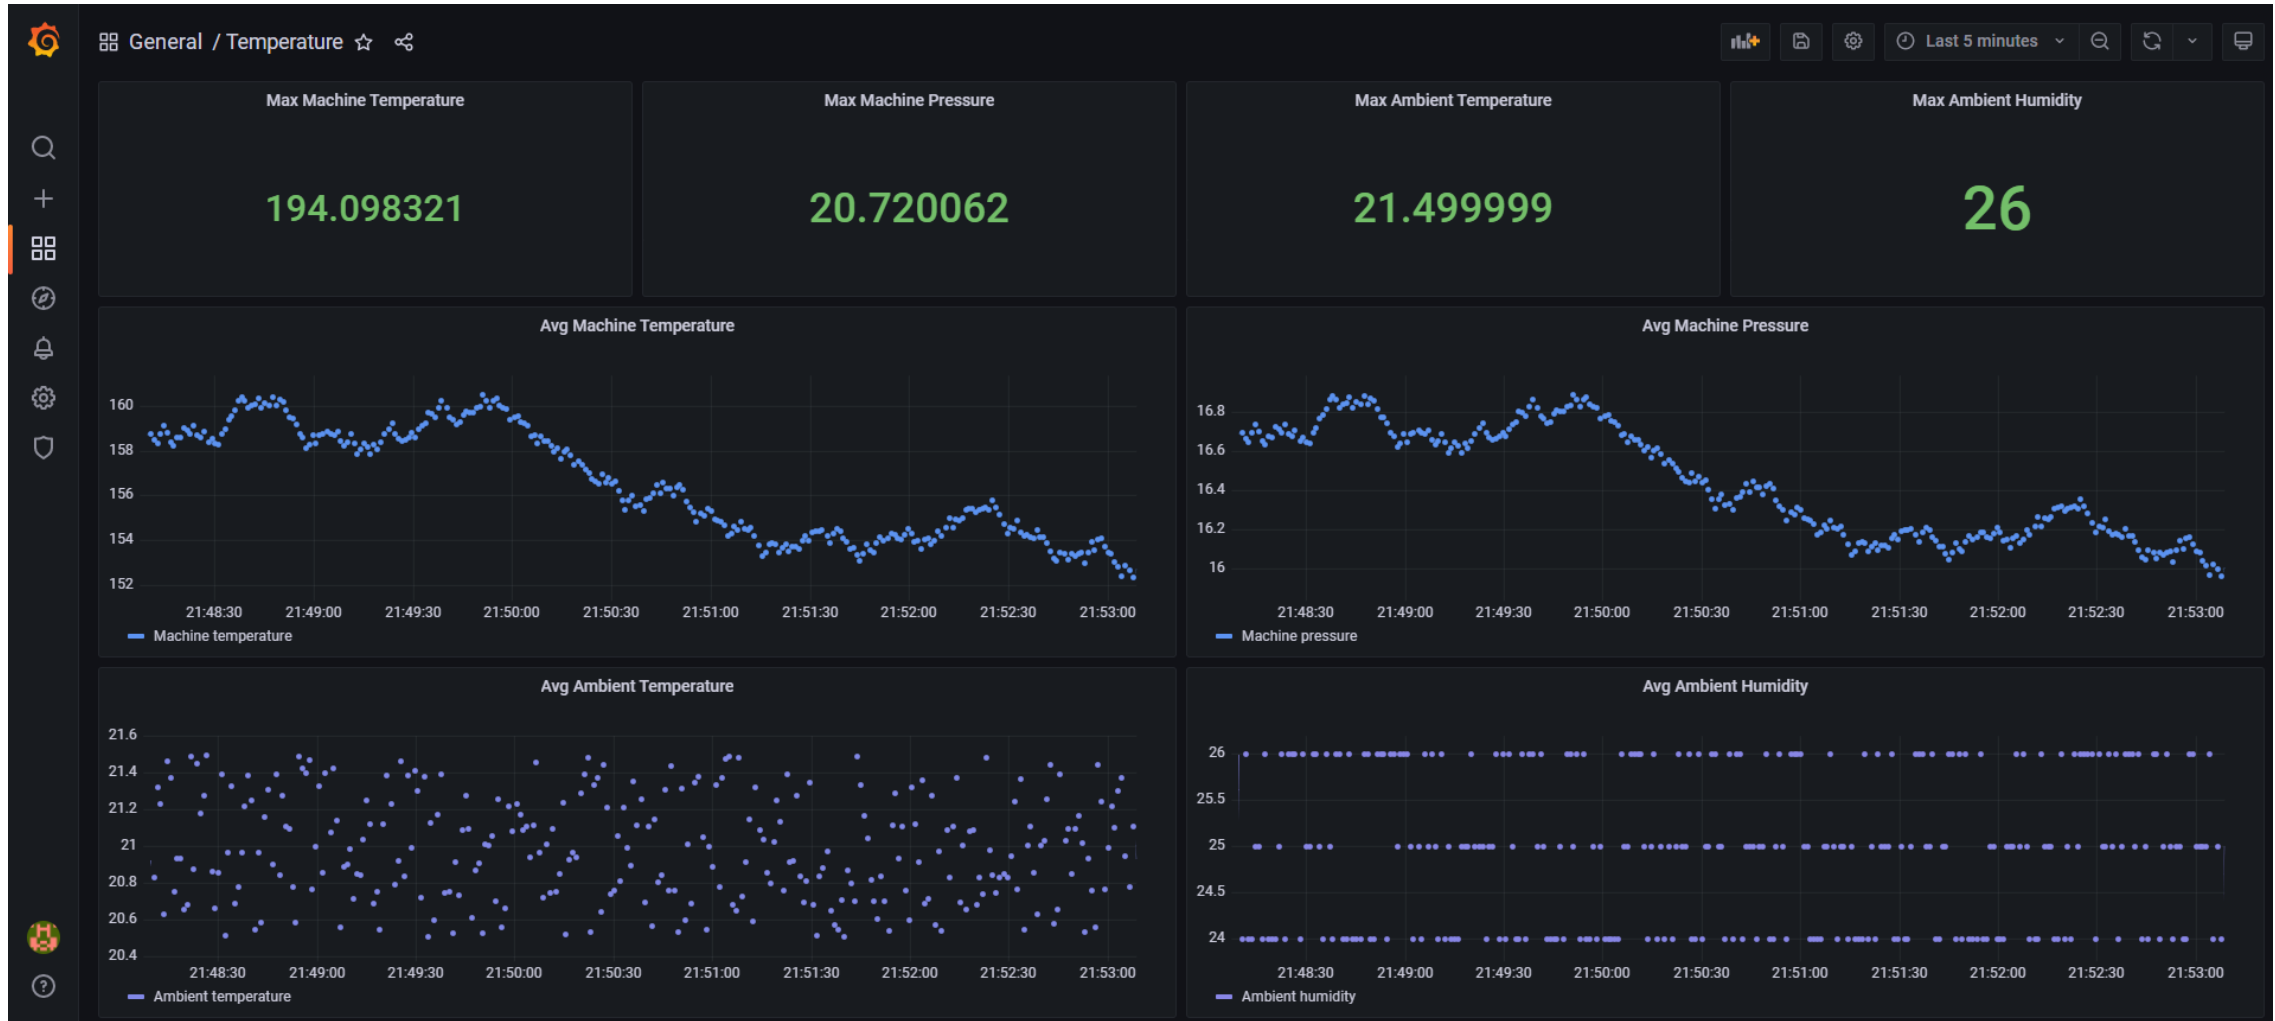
General / Temperature

Last 5 minutes

Max Machine Temperature

194.098321

Max Machine Pressure

20.720062

Max Ambient Temperature

21.499999

Max Ambient Humidity

26

Avg Machine Temperature

160
158
156
154
152

21:48:30 21:49:00 21:49:30 21:50:00 21:50:30 21:51:00 21:51:30 21:52:00 21:52:30 21:53:00

Machine temperature

Avg Machine Pressure

16.8
16.6
16.4
16.2
16

21:48:30 21:49:00 21:49:30 21:50:00 21:50:30 21:51:00 21:51:30 21:52:00 21:52:30 21:53:00

Machine pressure

Avg Ambient Temperature

21.6
21.4
21.2
21
20.8
20.6
20.4

21:48:30 21:49:00 21:49:30 21:50:00 21:50:30 21:51:00 21:51:30 21:52:00 21:52:30 21:53:00

Ambient temperature

Avg Ambient Humidity

26
25.5
25
24.5
24

21:48:30 21:49:00 21:49:30 21:50:00 21:50:30 21:51:00 21:51:30 21:52:00 21:52:30 21:53:00

Ambient humidity